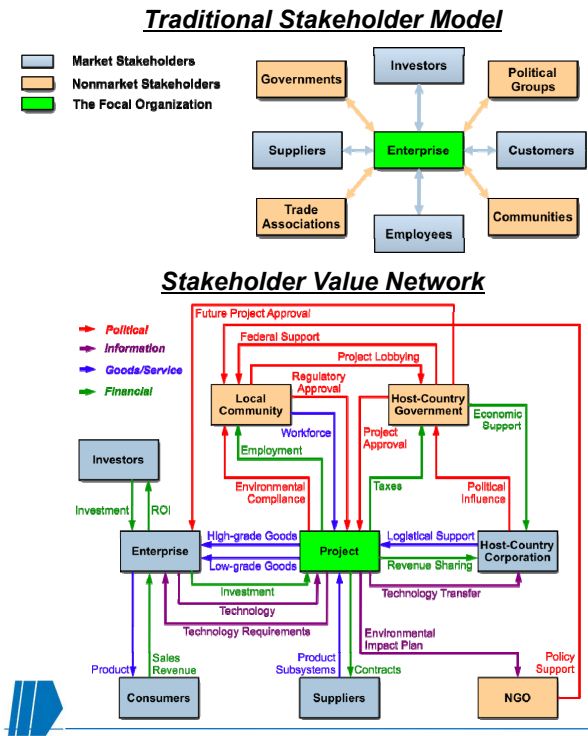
Traditional Stakeholder Model

Market Stakeholders
Nonmarket Stakeholders
The Focal Organization

Governments
Investors
Political Groups
Suppliers
Enterprise
Customers
Trade Associations
Employees
Communities

Stakeholder Value Network

Political
Information
Goods/Service
Financial

Future Project Approval
Federal Support
Project Lobbying
Regulatory Approval
Local Community
Host-Country Government
Economic Support
Workforce
Project Approval
Employment
Investors
Environmental Compliance
Taxes
Political Influence
Investment
ROI
High-grade Goods
Logistical Support
Enterprise
Project
Host-Country Corporation
Low-grade Goods
Revenue Sharing
Investment
Technology Transfer
Technology
Technology Requirements
Environmental Impact Plan
Policy Support
Product
Sales Revenue
Product Subsystems
Contracts
Consumers
Suppliers
NGO